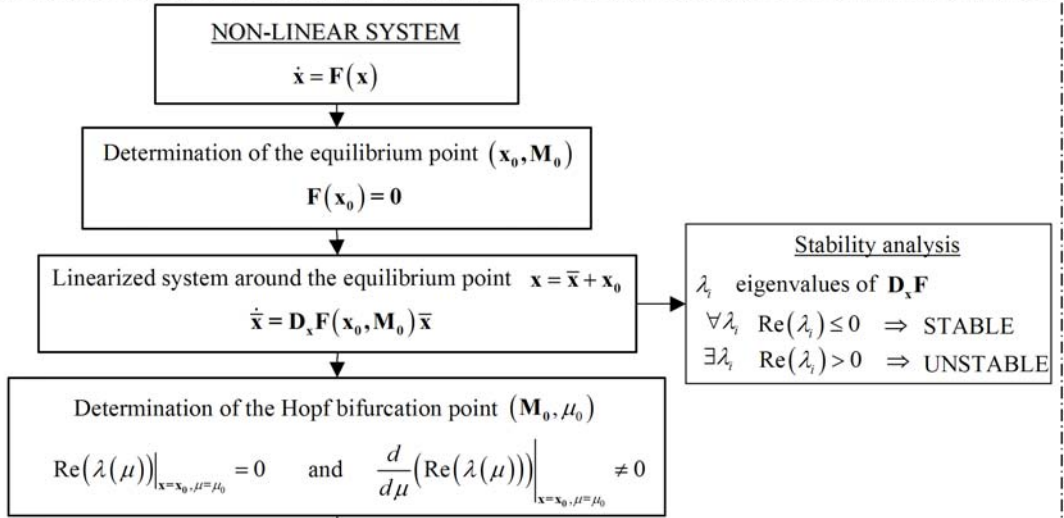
NON-LINEAR SYSTEM

$\dot{\mathbf{x}} = \mathbf{F}(\mathbf{x})$

Determination of the equilibrium point $(\mathbf{x_0}, \mathbf{M_0})$

$\mathbf{F}(\mathbf{x_0}) = \mathbf{0}$

Linearized system around the equilibrium point $\mathbf{x} = \overline{\mathbf{x}} + \mathbf{x_0}$

$\dot{\overline{\mathbf{x}}} = \mathbf{D_x F}(\mathbf{x_0}, \mathbf{M_0})\overline{\mathbf{x}}$

Stability analysis

$\lambda_i$ eigenvalues of $\mathbf{D_x F}$

$\forall \lambda_i \quad \mathrm{Re}(\lambda_i) \leq 0 \Rightarrow$ STABLE

$\exists \lambda_i \quad \mathrm{Re}(\lambda_i) > 0 \Rightarrow$ UNSTABLE

Determination of the Hopf bifurcation point $(\mathbf{M_0}, \mu_0)$

$\mathrm{Re}(\lambda(\mu))\Big|_{\mathbf{x}=\mathbf{x_0}, \mu=\mu_0} = 0$ and $\frac{d}{d\mu}\left(\mathrm{Re}(\lambda(\mu))\right)\Big|_{\mathbf{x}=\mathbf{x_0}, \mu=\mu_0} \neq 0$